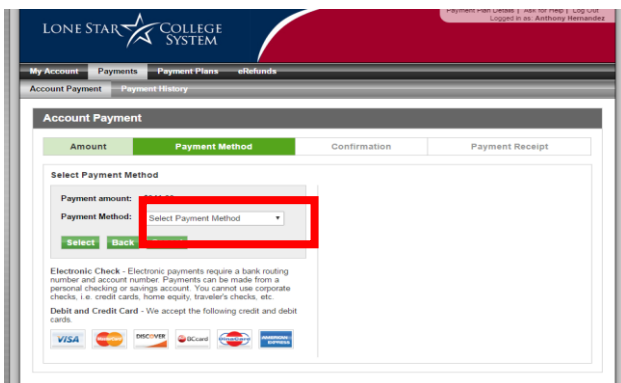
LONE STAR COLLEGE SYSTEM

Payment Plan Details | Ask for Help | Log Out
Logged in as: Anthony Hernandez

My Account Payments Payment Plans eRefunds

Account Payment Payment History

Account Payment

| Amount | Payment Method | Confirmation | Payment Receipt |
|---|---|---|---|

Select Payment Method

Payment amount: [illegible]

Payment Method: Select Payment Method

Select Back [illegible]

Electronic Check - Electronic payments require a bank routing number and account number. Payments can be made from a personal checking or savings account. You cannot use corporate checks, i.e. credit cards, home equity, traveler's checks, etc.

Debit and Credit Card - We accept the following credit and debit cards.

VISA DISCOVER JCcard AMERICAN EXPRESS